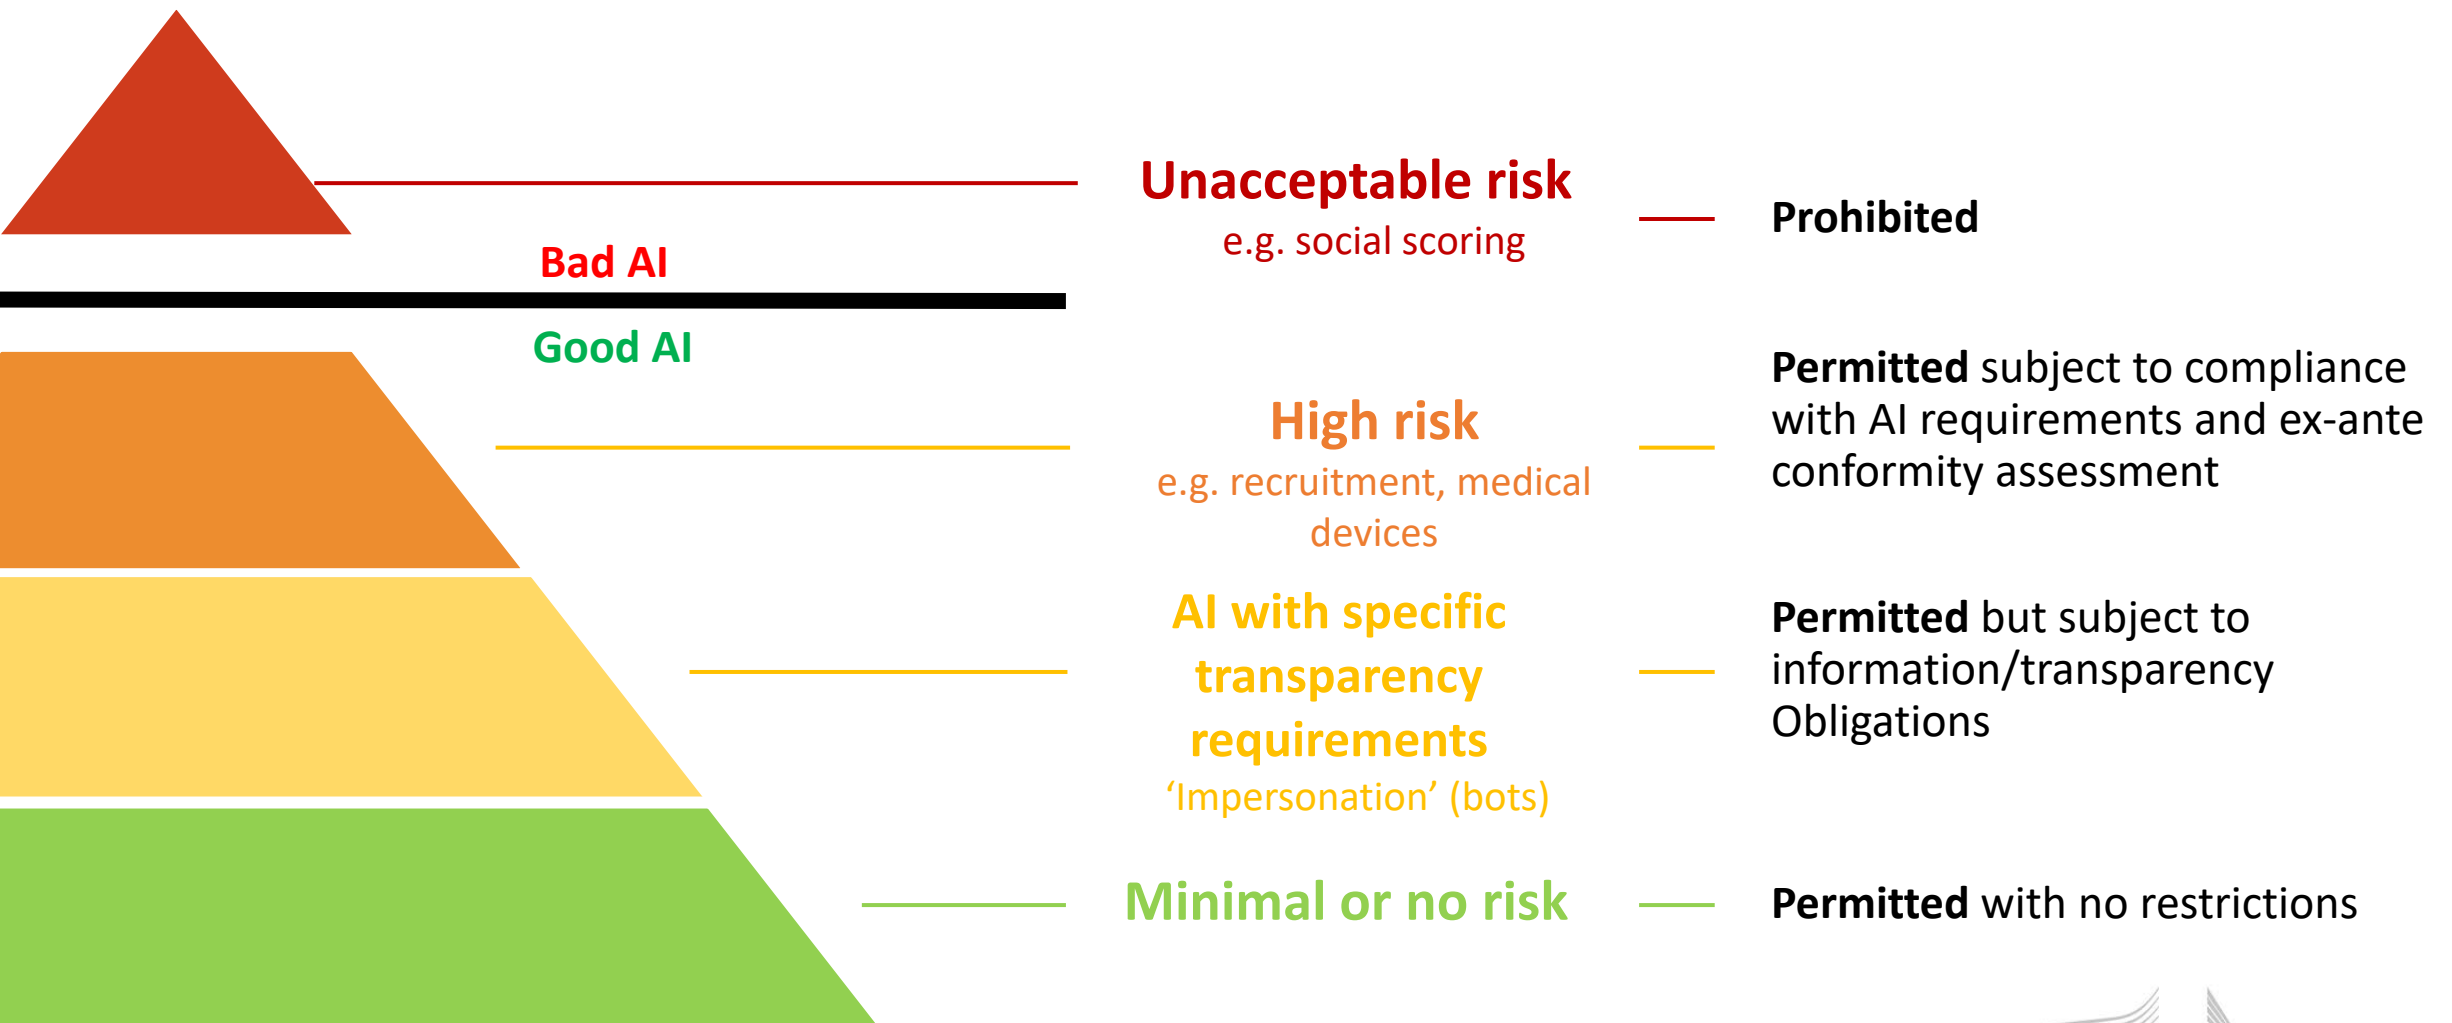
Unacceptable risk
e.g. social scoring

Prohibited

Bad AI

Good AI

High risk
e.g. recruitment, medical devices

Permitted subject to compliance with AI requirements and ex-ante conformity assessment

AI with specific transparency requirements
'Impersonation' (bots)

Permitted but subject to information/transparency Obligations

Minimal or no risk

Permitted with no restrictions